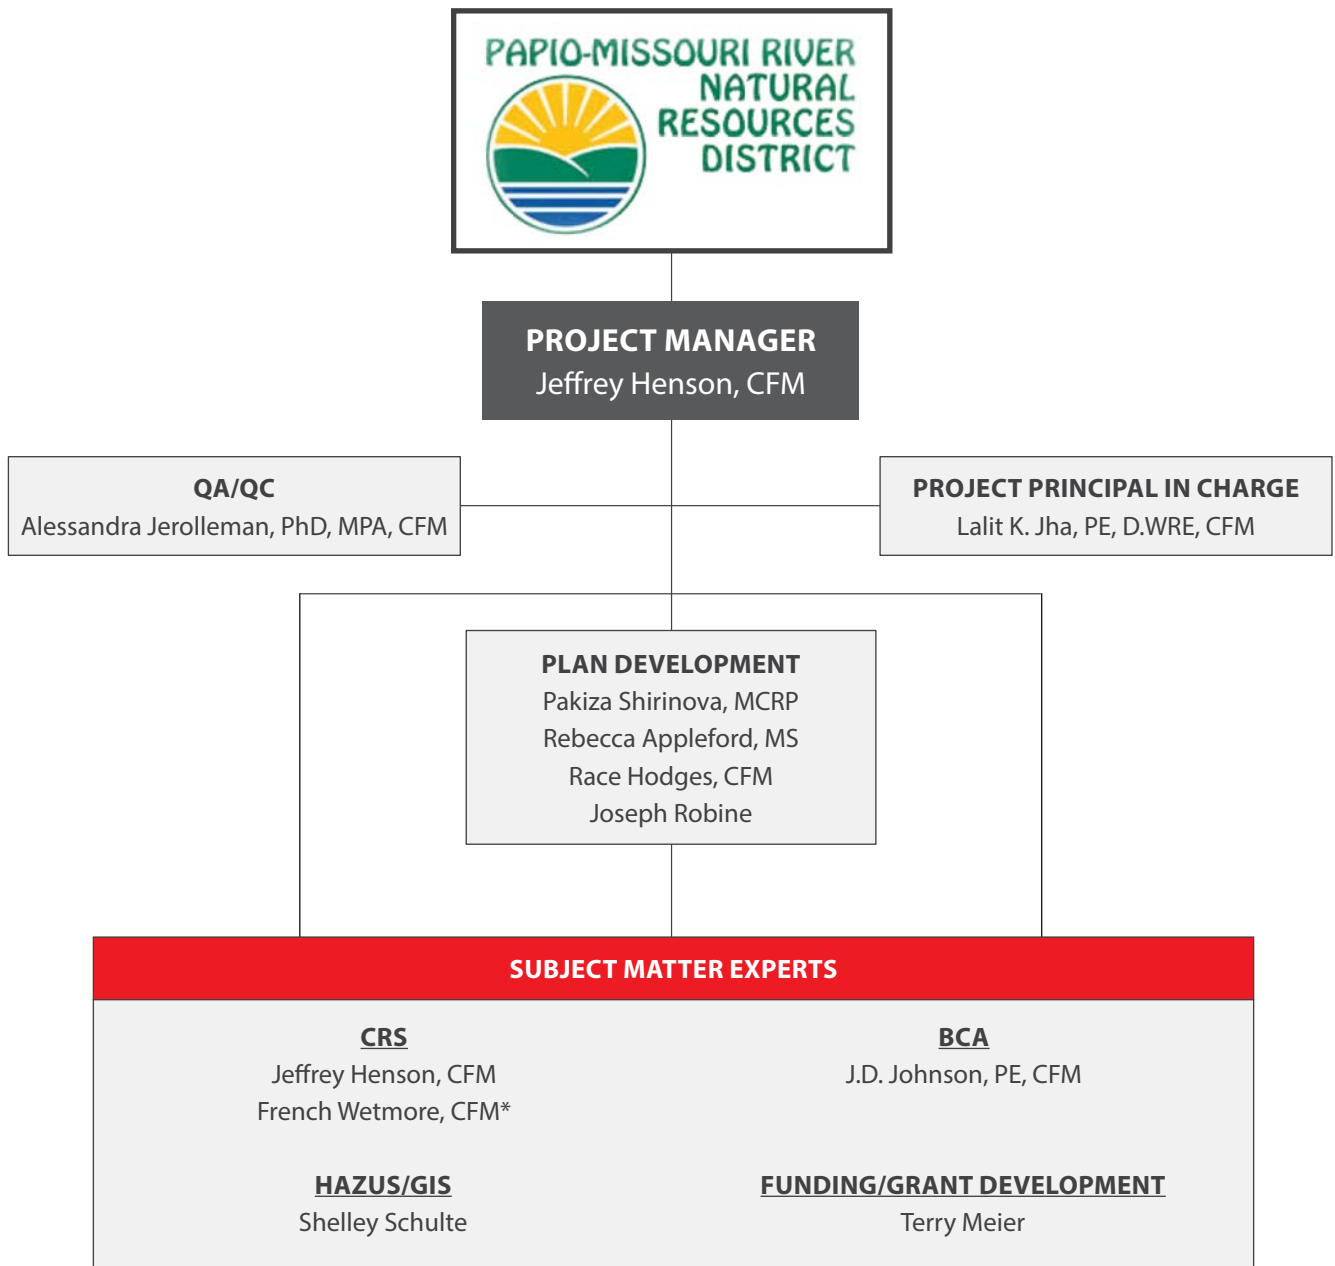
PAPIO-MISSOURI RIVER NATURAL RESOURCES DISTRICT

PROJECT MANAGER
Jeffrey Henson, CFM

QA/QC
Alessandra Jerolleman, PhD, MPA, CFM

PROJECT PRINCIPAL IN CHARGE
Lalit K. Jha, PE, D.WRE, CFM

PLAN DEVELOPMENT
Pakiza Shirinova, MCRP
Rebecca Appleford, MS
Race Hodges, CFM
Joseph Robine

SUBJECT MATTER EXPERTS

CRS
Jeffrey Henson, CFM
French Wetmore, CFM*

BCA
J.D. Johnson, PE, CFM

HAZUS/GIS
Shelley Schulte

FUNDING/GRANT DEVELOPMENT
Terry Meier